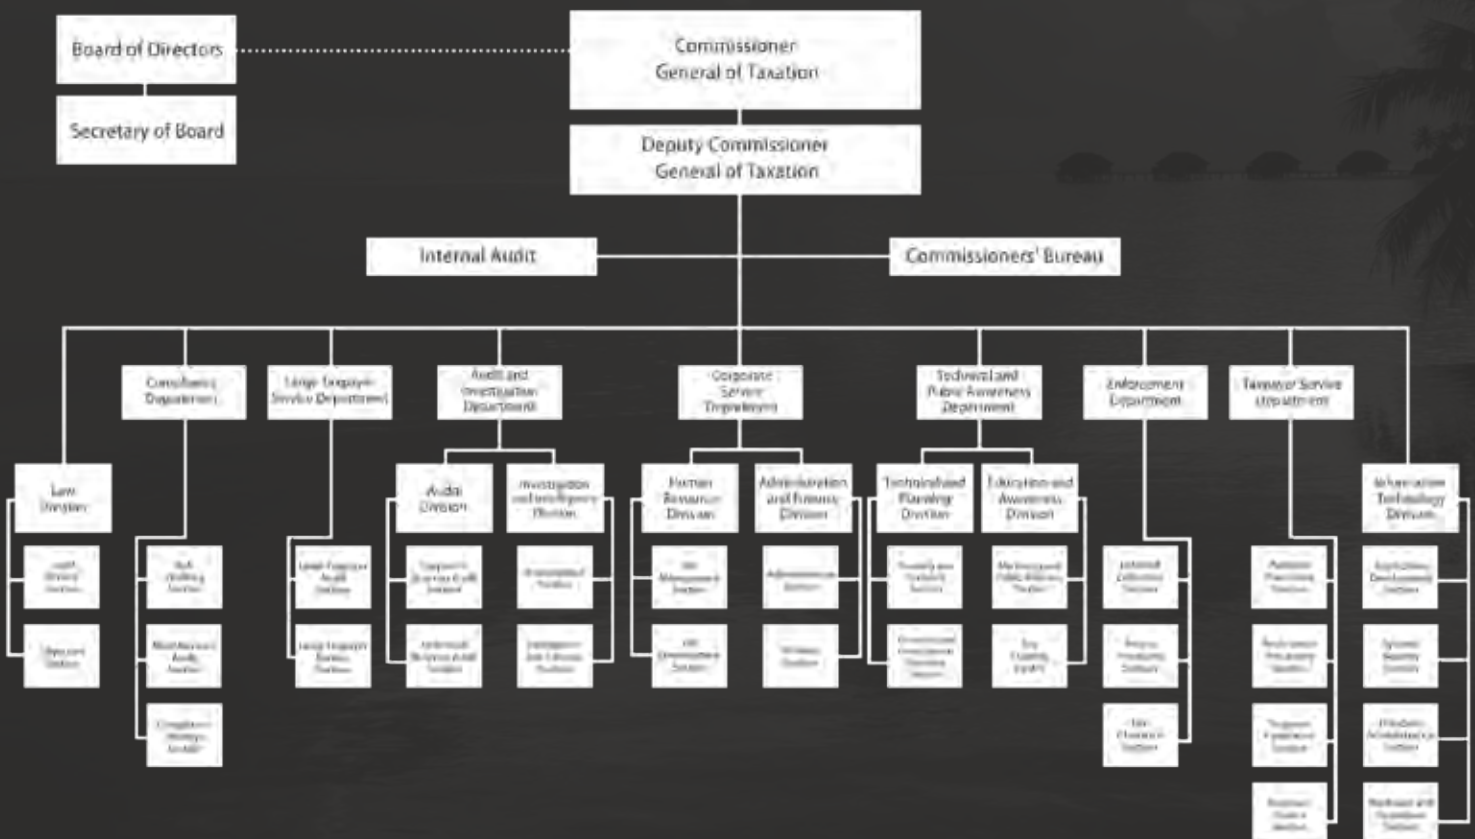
Board of Directors

Secretary of Board

Commissioner General of Taxation

Deputy Commissioner General of Taxation

Internal Audit

Commissioners' Bureau

Law Division

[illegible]

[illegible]

Compliance Department

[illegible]

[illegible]

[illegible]

Large Taxpayer Service Department

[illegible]

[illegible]

Audit and Investigation Department

Audit Division

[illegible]

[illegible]

Investigation and Intelligence Division

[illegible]

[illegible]

Corporate Service Department

Human Resource Division

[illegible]

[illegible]

Administration and Finance Division

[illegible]

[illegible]

Technical and Public Awareness Department

Technical and Planning Division

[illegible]

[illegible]

Education and Awareness Division

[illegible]

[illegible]

Enforcement Department

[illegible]

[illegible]

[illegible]

Taxpayer Service Department

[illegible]

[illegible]

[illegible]

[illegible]

Information Technology Division

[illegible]

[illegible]

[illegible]

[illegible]